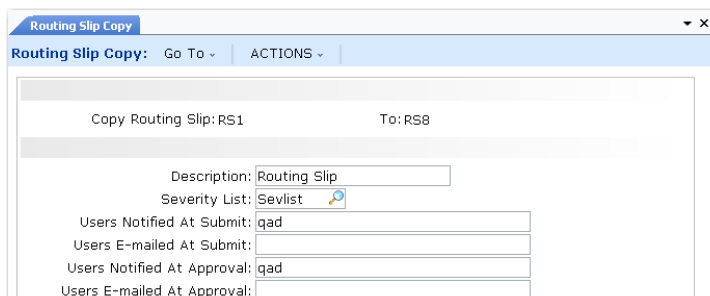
Routing Slip Copy

Routing Slip Copy: Go To ⌄ ACTIONS ⌄

Copy Routing Slip: RS1 To: RS8

Description: Routing Slip
Severity List: Sevlist
Users Notified At Submit: qad
Users E-mailed At Submit:
Users Notified At Approval: qad
Users E-mailed At Approval: